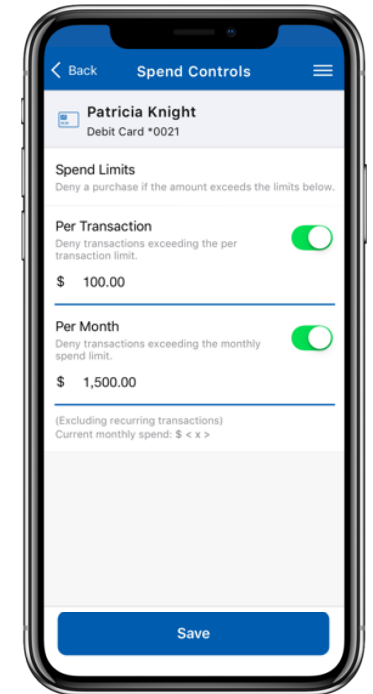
Back

Spend Controls

Patricia Knight
Debit Card *0021

Spend Limits
Deny a purchase if the amount exceeds the limits below.

Per Transaction
Deny transactions exceeding the per transaction limit.

$ 100.00

Per Month
Deny transactions exceeding the monthly spend limit.

$ 1,500.00

(Excluding recurring transactions)
Current monthly spend: $ < x >

Save